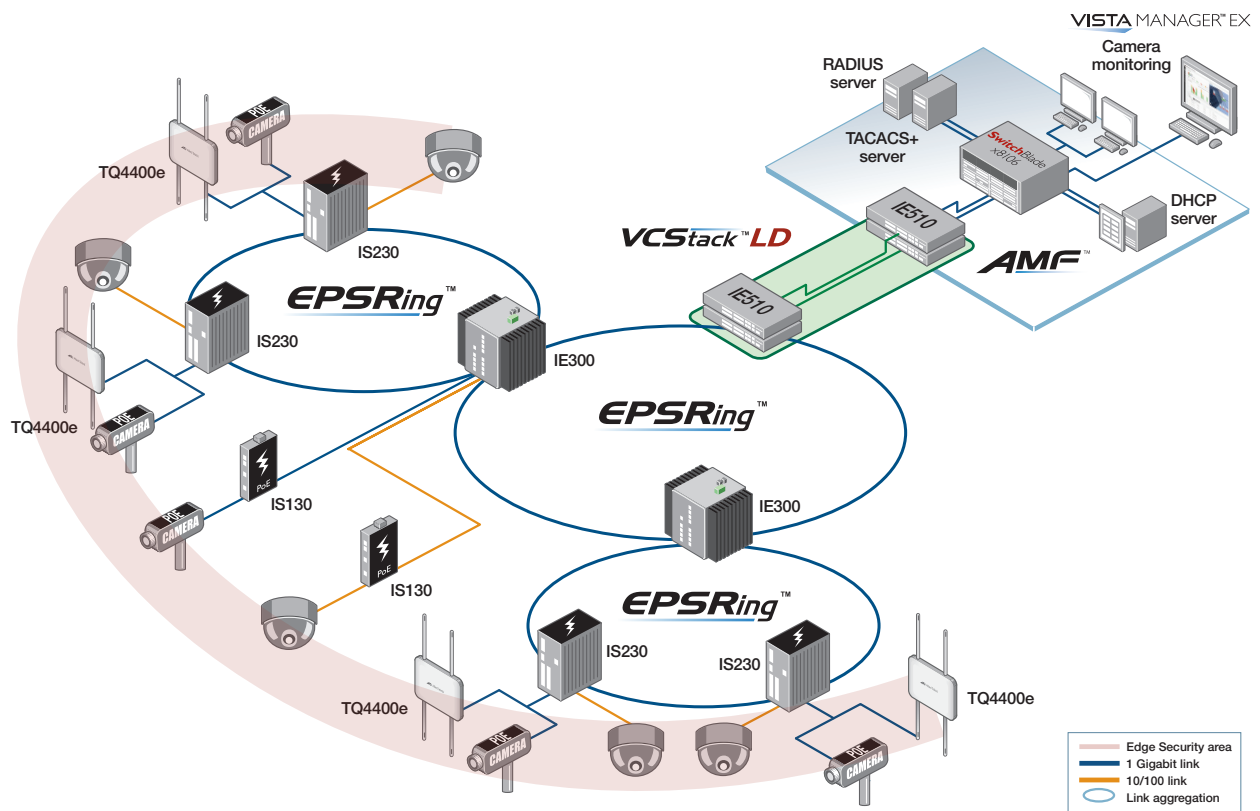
VISTA MANAGER™ EX

Camera monitoring

RADIUS server

TACACS+ server

SwitchBlade x8106

DHCP server

IE510

IE510

VCStack™ LD

AMF™

POE CAMERA

TQ4400e

IS230

EPSRing™

IS230

IE300

TQ4400e

POE CAMERA

PoE

IS130

EPSRing™

POE CAMERA

PoE

IS130

IE300

EPSRing™

IS230

IS230

TQ4400e

TQ4400e

POE CAMERA

POE CAMERA

Edge Security area
1 Gigabit link
10/100 link
Link aggregation